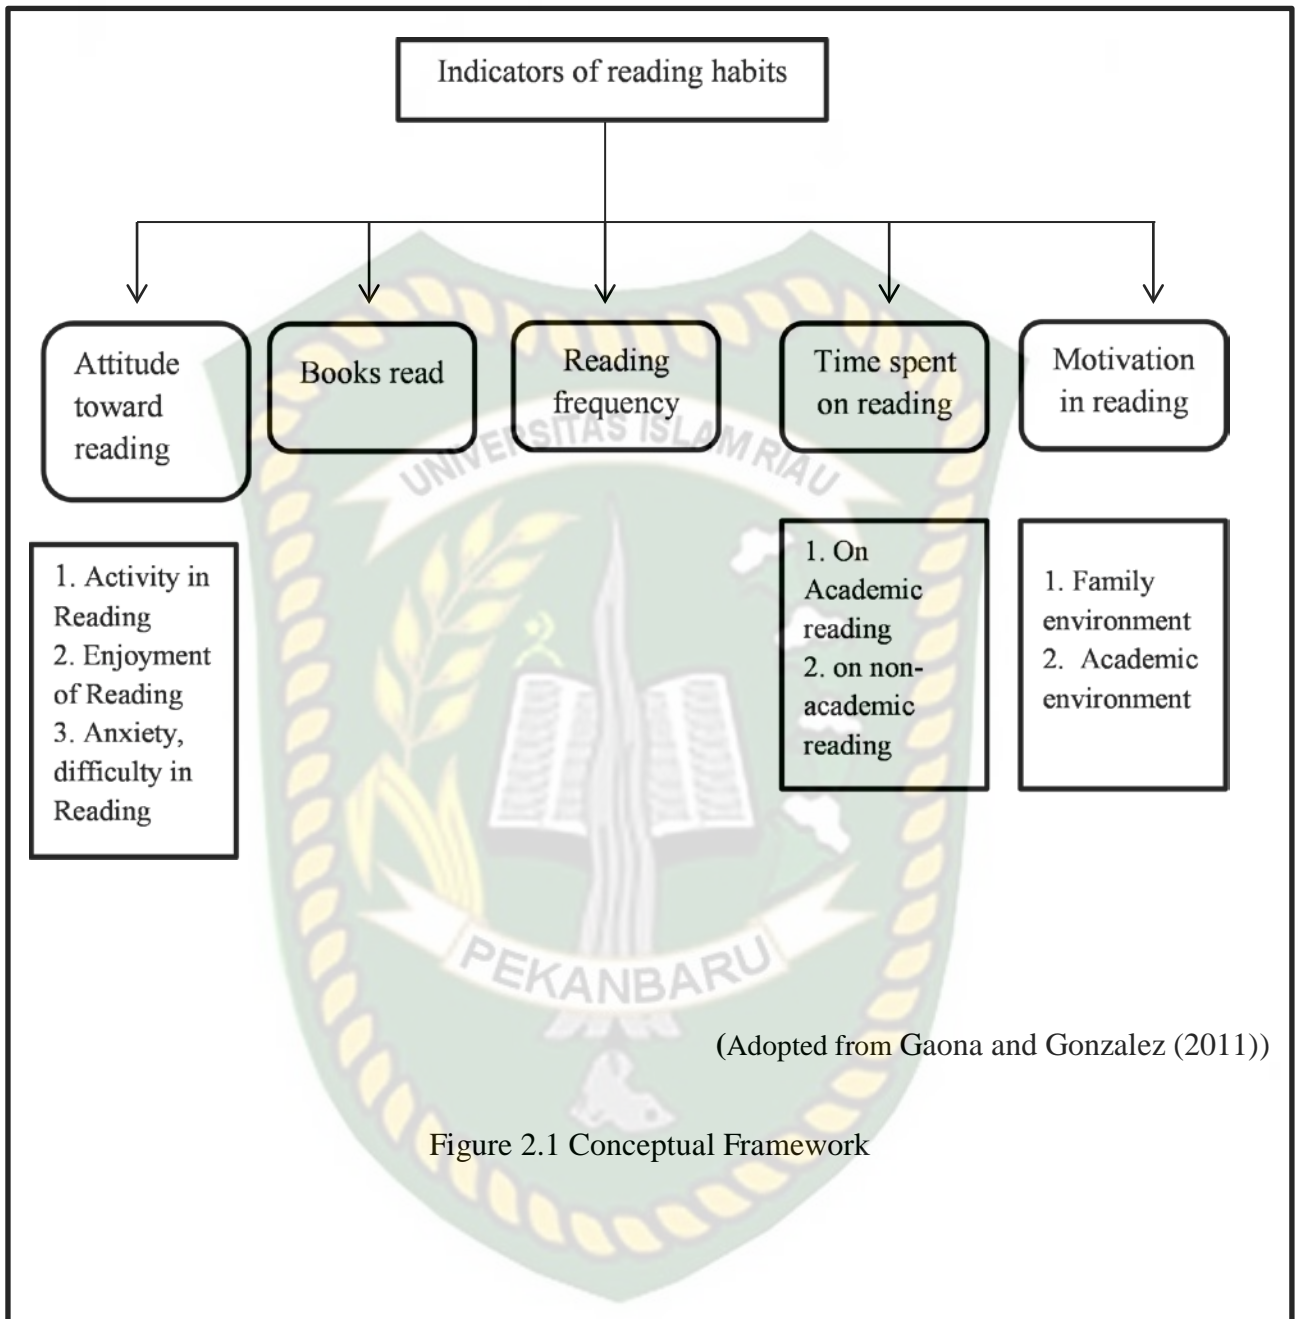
Indicators of reading habits

Attitude toward reading

Books read

Reading frequency

Time spent on reading

Motivation in reading

1. Activity in Reading
2. Enjoyment of Reading
3. Anxiety, difficulty in Reading

1. On Academic reading
2. on non-academic reading

1. Family environment
2. Academic environment

UNIVERSITAS ISLAM RIAU

PEKANBARU

(Adopted from Gaona and Gonzalez (2011))

Figure 2.1 Conceptual Framework